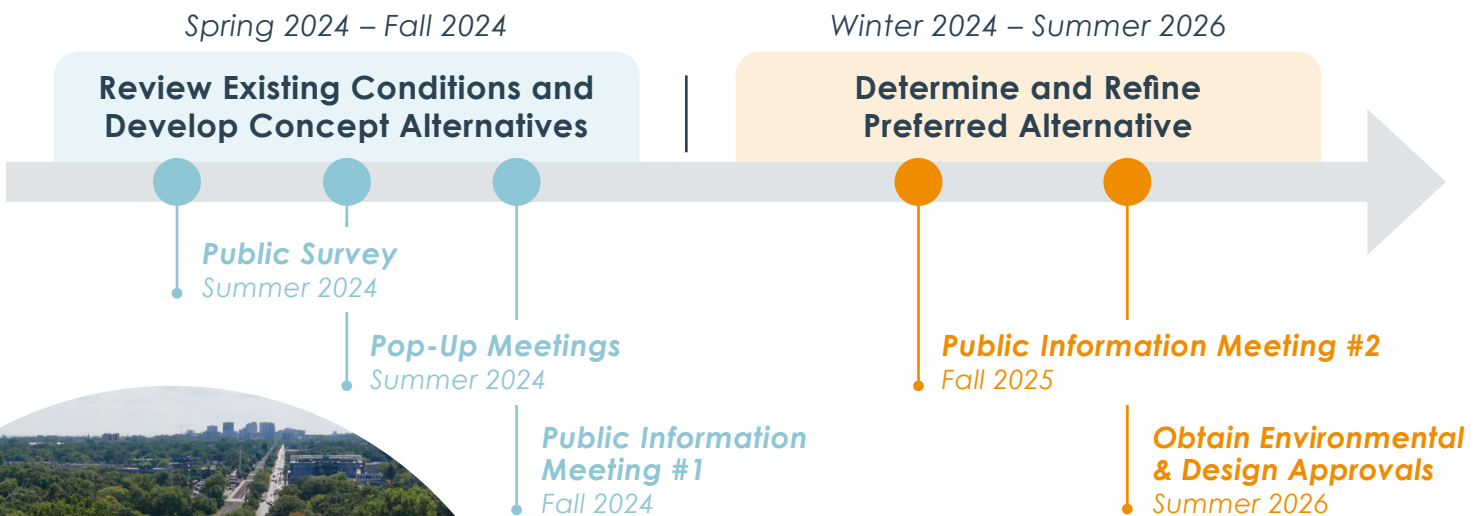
Spring 2024 – Fall 2024

Review Existing Conditions and Develop Concept Alternatives

Winter 2024 – Summer 2026

Determine and Refine Preferred Alternative

Public Survey
Summer 2024

Pop-Up Meetings
Summer 2024

Public Information Meeting #1
Fall 2024

Public Information Meeting #2
Fall 2025

Obtain Environmental & Design Approvals
Summer 2026